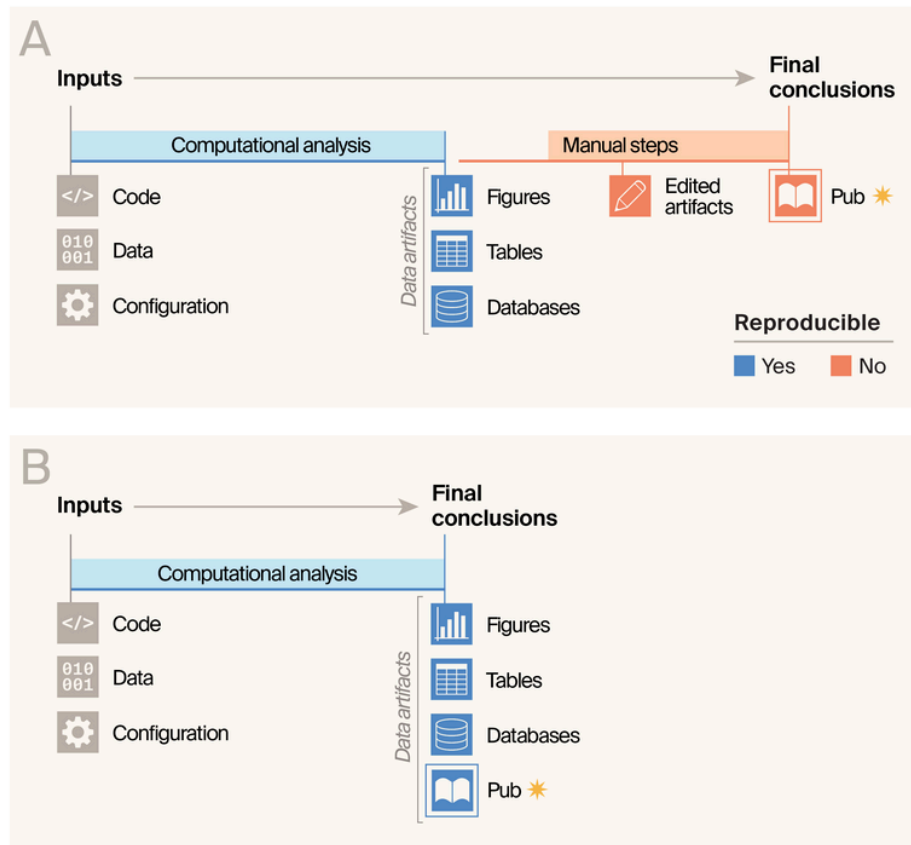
A

Inputs

Final conclusions

Computational analysis

Manual steps

</>

Code

010
001

Data

Configuration

Data artifacts

Figures

Tables

Databases

Edited artifacts

Pub

Reproducible

Yes

No

B

Inputs

Final conclusions

Computational analysis

</>

Code

010
001

Data

Configuration

Data artifacts

Figures

Tables

Databases

Pub